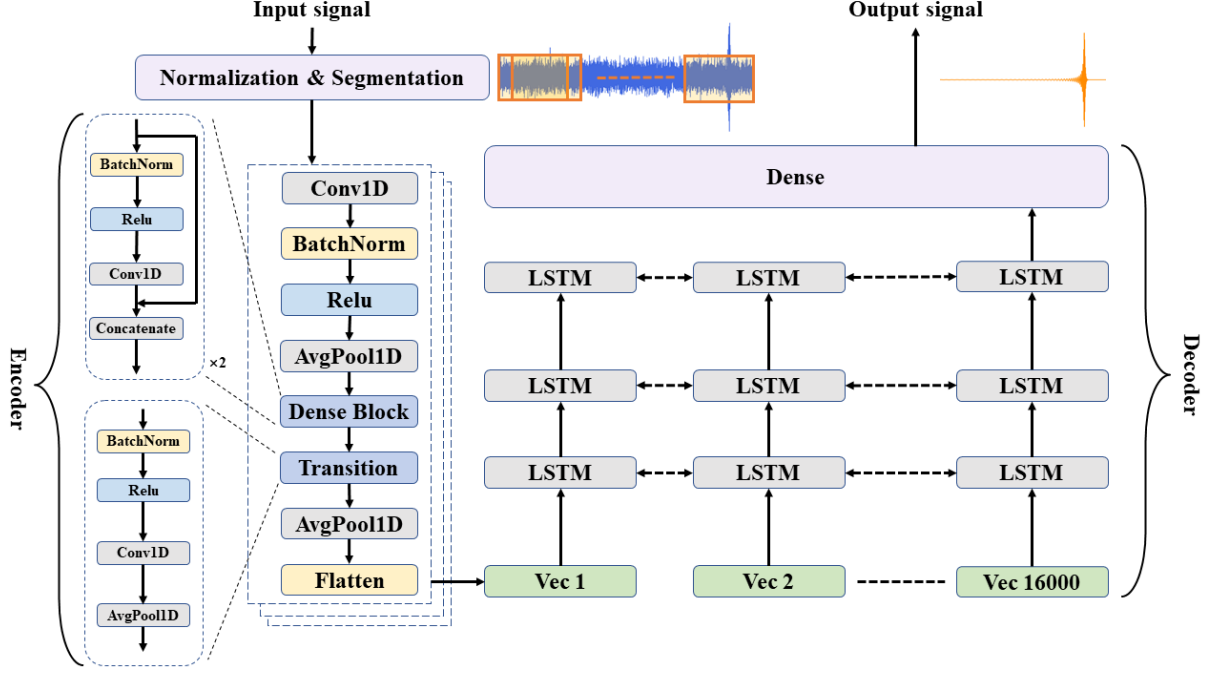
Input signal

Output signal

Normalization & Segmentation

Encoder

BatchNorm

Relu

Conv1D

Concatenate

×2

BatchNorm

Relu

Conv1D

AvgPool1D

Conv1D

BatchNorm

Relu

AvgPool1D

Dense Block

Transition

AvgPool1D

Flatten

Dense

LSTM

LSTM

LSTM

LSTM

LSTM

LSTM

LSTM

LSTM

LSTM

Vec 1

Vec 2

Vec 16000

Decoder